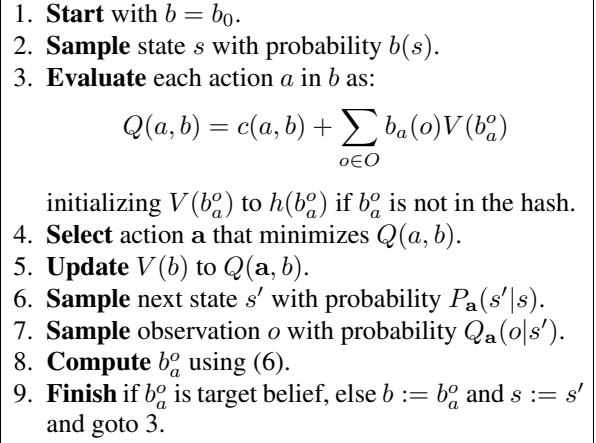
1. **Start** with $b = b_0$.
2. **Sample** state $s$ with probability $b(s)$.
3. **Evaluate** each action $a$ in $b$ as:

$$Q(a, b) = c(a, b) + \sum_{o \in O} b_a(o) V(b_a^o)$$

initializing $V(b_a^o)$ to $h(b_a^o)$ if $b_a^o$ is not in the hash.
4. **Select** action $\mathbf{a}$ that minimizes $Q(a, b)$.
5. **Update** $V(b)$ to $Q(\mathbf{a}, b)$.
6. **Sample** next state $s'$ with probability $P_{\mathbf{a}}(s'|s)$.
7. **Sample** observation $o$ with probability $Q_{\mathbf{a}}(o|s')$.
8. **Compute** $b_a^o$ using (6).
9. **Finish** if $b_a^o$ is target belief, else $b := b_a^o$ and $s := s'$ and goto 3.